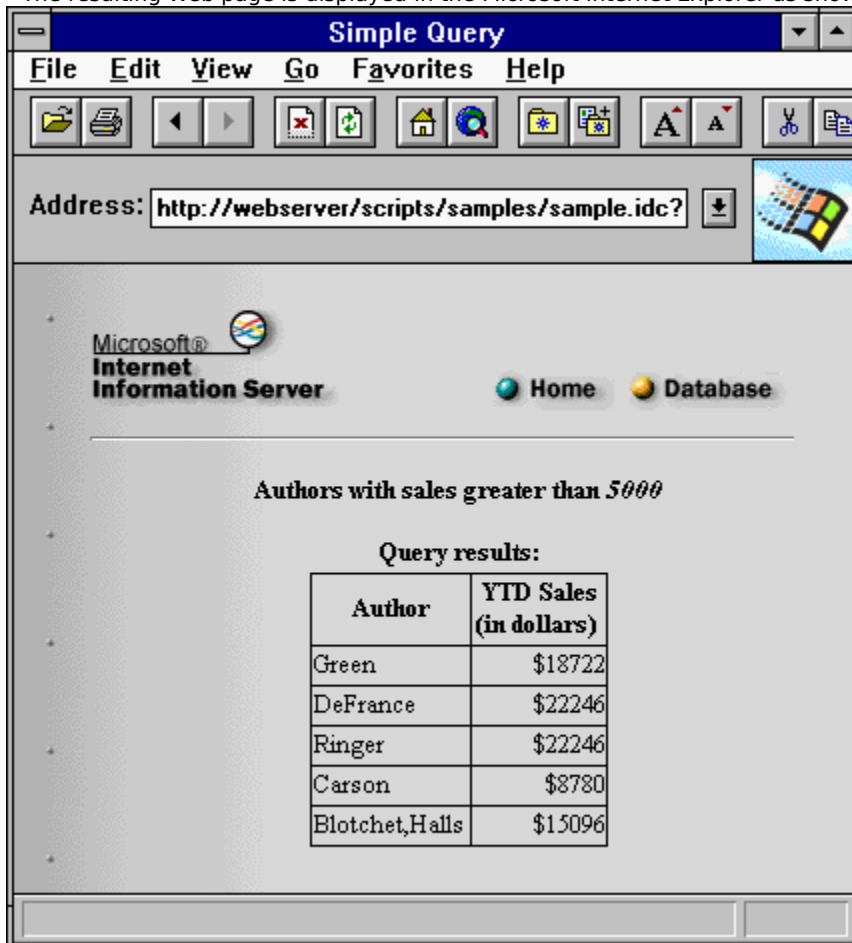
The resulting Web page is displayed in the Microsoft Internet Explorer as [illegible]

Simple Query

File Edit View Go Favorites Help

Address: http://webserver/scripts/samples/sample.idc?

Microsoft®
Internet
Information Server

Home Database

Authors with sales greater than *5000*

Query results:

| Author | YTD Sales (in dollars) |
|---|---|
| Green | \$18722 |
| DeFrance | \$22246 |
| Ringer | \$22246 |
| Carson | \$8780 |
| Blotchet,Halls | \$15096 |